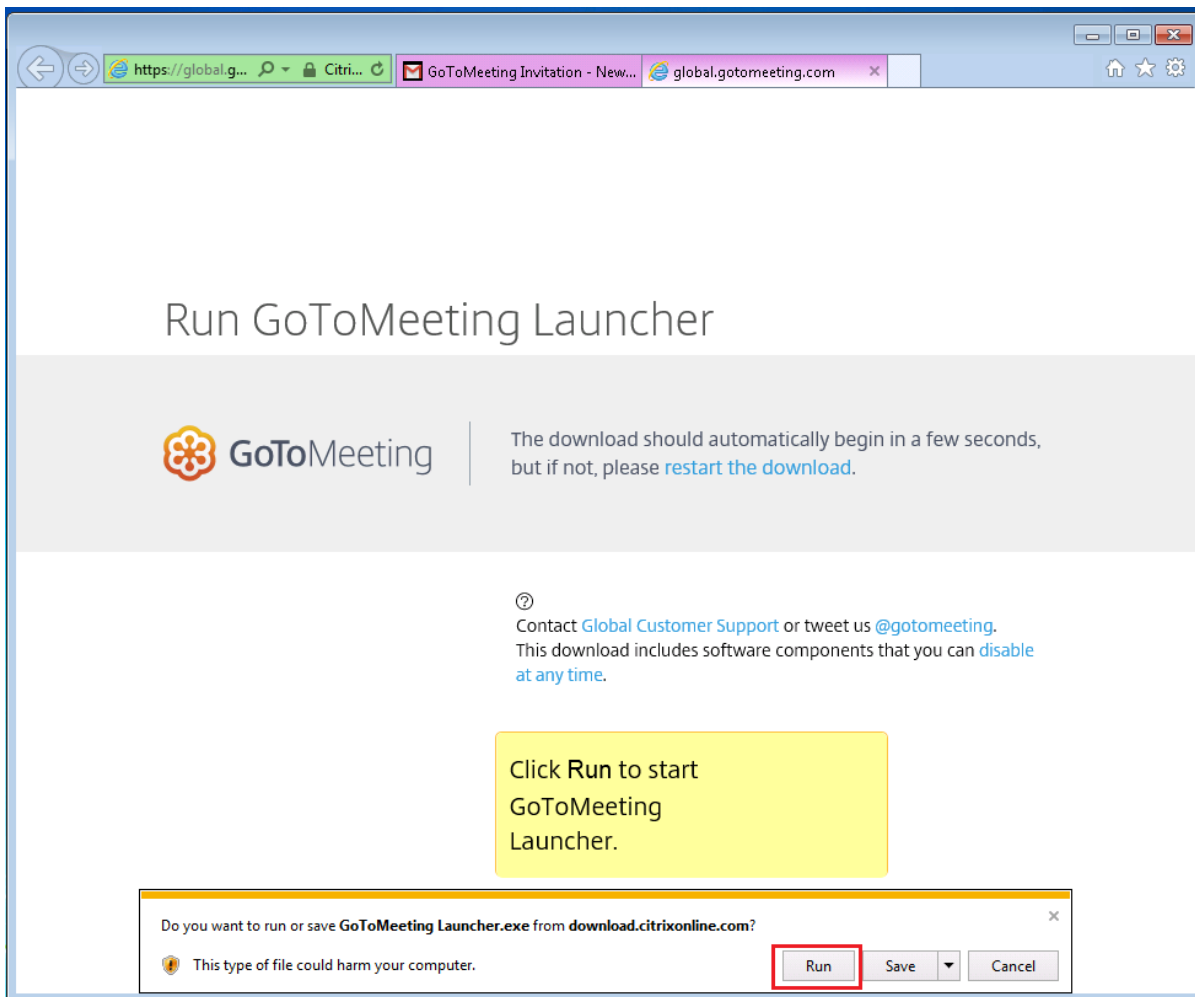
https://global.g... Citri... GoToMeeting Invitation - New... global.gotomeeting.com ×

Run GoToMeeting Launcher

GoToMeeting

The download should automatically begin in a few seconds, but if not, please restart the download.

?

Contact Global Customer Support or tweet us @gotomeeting.
This download includes software components that you can disable at any time.

Click **Run** to start GoToMeeting Launcher.

Do you want to run or save **GoToMeeting Launcher.exe** from **download.citrixonline.com**?

This type of file could harm your computer.

Run Save Cancel

×